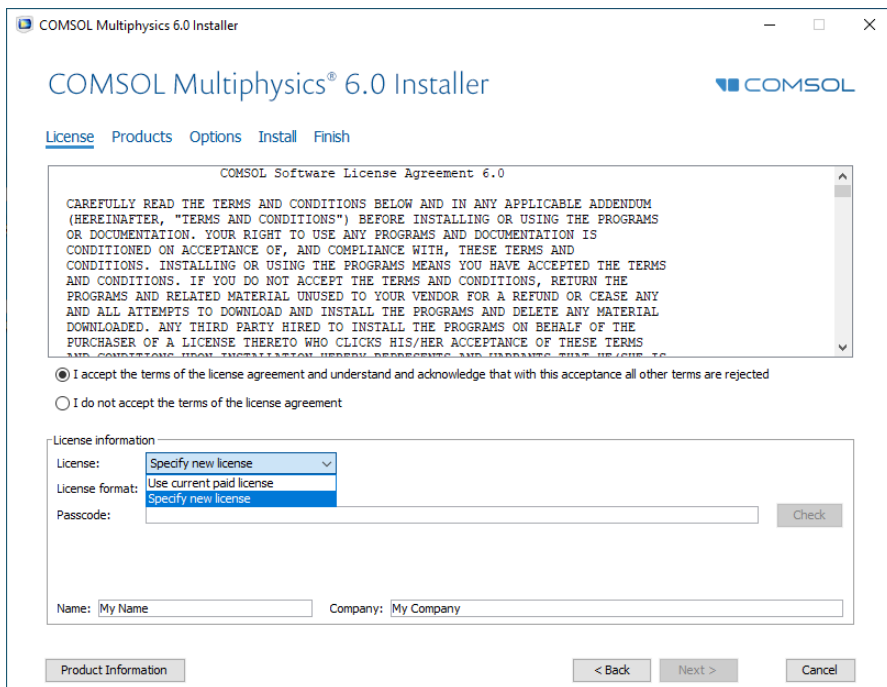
COMSOL Multiphysics 6.0 Installer

COMSOL Multiphysics® 6.0 Installer

COMSOL

License Products Options Install Finish

COMSOL Software License Agreement 6.0

CAREFULLY READ THE TERMS AND CONDITIONS BELOW AND IN ANY APPLICABLE ADDENDUM (HEREINAFTER, "TERMS AND CONDITIONS") BEFORE INSTALLING OR USING THE PROGRAMS OR DOCUMENTATION. YOUR RIGHT TO USE ANY PROGRAMS AND DOCUMENTATION IS CONDITIONED ON ACCEPTANCE OF, AND COMPLIANCE WITH, THESE TERMS AND CONDITIONS. INSTALLING OR USING THE PROGRAMS MEANS YOU HAVE ACCEPTED THE TERMS AND CONDITIONS. IF YOU DO NOT ACCEPT THE TERMS AND CONDITIONS, RETURN THE PROGRAMS AND RELATED MATERIAL UNUSED TO YOUR VENDOR FOR A REFUND OR CEASE ANY AND ALL ATTEMPTS TO DOWNLOAD AND INSTALL THE PROGRAMS AND DELETE ANY MATERIAL DOWNLOADED. ANY THIRD PARTY HIRED TO INSTALL THE PROGRAMS ON BEHALF OF THE PURCHASER OF A LICENSE THERETO WHO CLICKS HIS/HER ACCEPTANCE OF THESE TERMS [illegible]

I accept the terms of the license agreement and understand and acknowledge that with this acceptance all other terms are rejected

I do not accept the terms of the license agreement

License information

License: Specify new license

License format: Use current paid license

Specify new license

Passcode:

Check

Name: My Name

Company: My Company

Product Information

< Back

Next >

Cancel